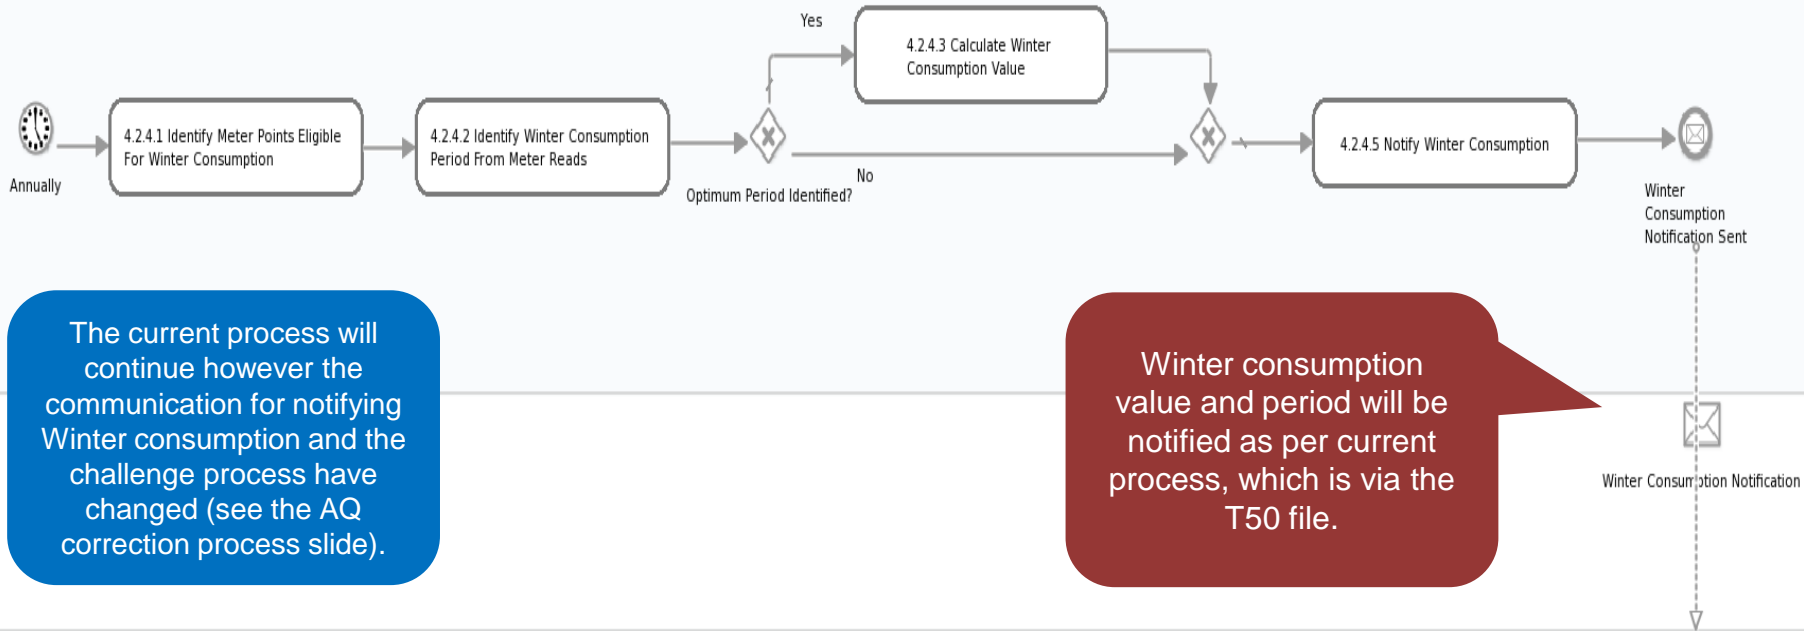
Annually

4.2.4.1 Identify Meter Points Eligible For Winter Consumption

4.2.4.2 Identify Winter Consumption Period From Meter Reads

Yes

4.2.4.3 Calculate Winter Consumption Value

No

Optimum Period Identified?

4.2.4.5 Notify Winter Consumption

Winter Consumption Notification Sent

The current process will continue however the communication for notifying Winter consumption and the challenge process have changed (see the AQ correction process slide).

Winter consumption value and period will be notified as per current process, which is via the T50 file.

Winter Consumption Notification